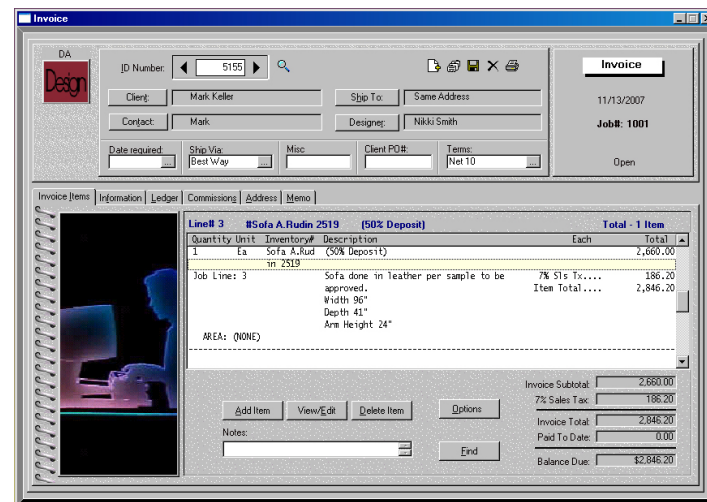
Invoice

DA
Design

ID Number: 5155

Invoice

Client: Mark Keller
Ship To: Same Address
11/13/2007

Contact: Mark
Designer: Nikki Smith
Job#: 1001

Date required:
Ship Via: Best Way
Misc
Client PO#:
Terms: Net 10
Open

Invoice Items | Information | Ledger | Commissions | Address | Memo

Line# 3 #Sofa A.Rudin 2519 (50% Deposit) Total - 1 Item

| Quantity | Unit | Inventory# | Description | Each | Total |
|---|---|---|---|---|---|
| 1 | Ea | Sofa A.Rud in 2519 | (50% Deposit) | | 2,660.00 |

Job Line: 3
Sofa done in leather per sample to be approved.
Width 96"
Depth 41"
Arm Height 24"
7% Sls Tx.... 186.20
Item Total.... 2,846.20

AREA: (NONE)

Add Item
View/Edit
Delete Item
Options
Notes:
Find

Invoice Subtotal: 2,660.00
7% Sales Tax: 186.20
Invoice Total: 2,846.20
Paid To Date: 0.00
Balance Due: $2,846.20